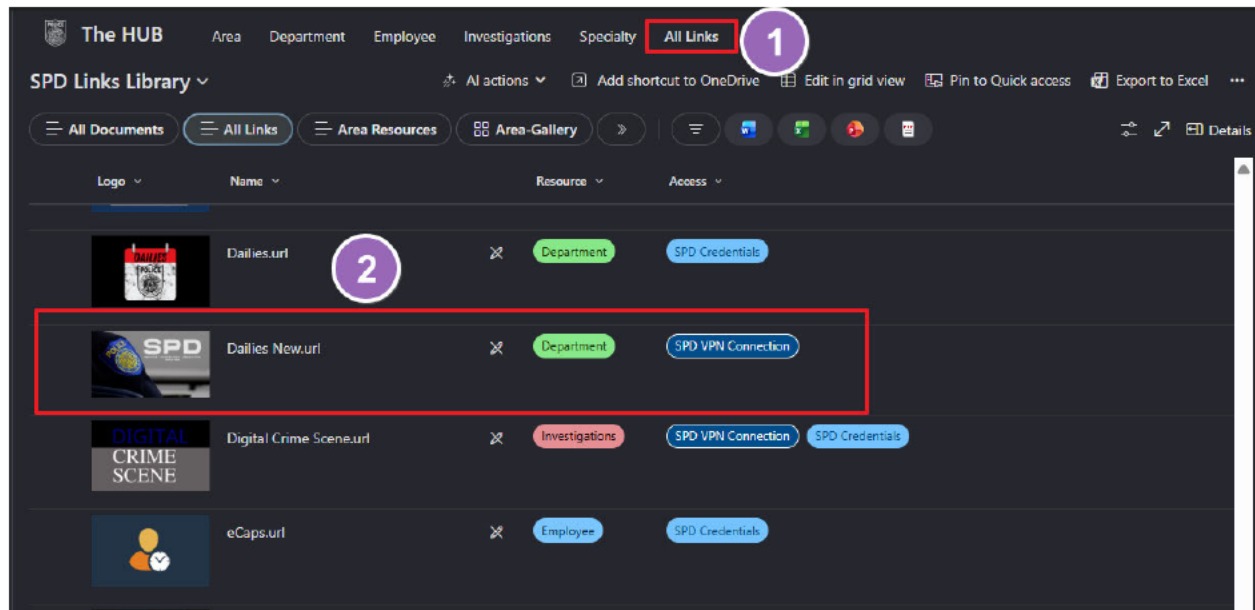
The HUB Area Department Employee Investigations Specialty All Links 1

SPD Links Library

AI actions Add shortcut to OneDrive Edit in grid view Pin to Quick access Export to Excel ···

All Documents All Links Area Resources Area-Gallery » Details

| Logo | Name | Resource | Access |
|---|---|---|---|
| DAILIES POLICE | Dailies.url | Department | SPD Credentials |
| SPD | Dailies New.url | Department | SPD VPN Connection |
| DIGITAL CRIME SCENE | Digital Crime Scene.url | Investigations | SPD VPN Connection SPD Credentials |
| | eCaps.url | Employee | SPD Credentials |

2